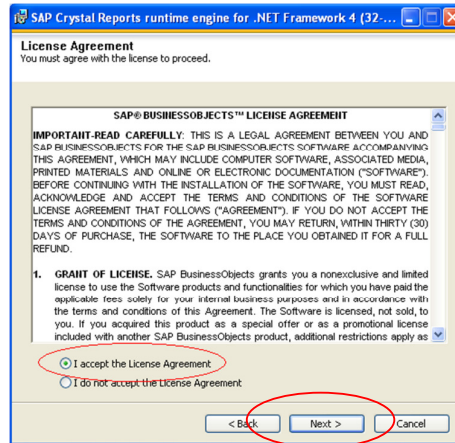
SAP Crystal Reports runtime engine for .NET Framework 4 (32-

License Agreement
You must agree with the license to proceed.

SAP® BUSINESSOBJECTS™ LICENSE AGREEMENT

IMPORTAINT-READ CAREFULLY: THIS IS A LEGAL AGREEMENT BETWEEN YOU AND SAP BUSINESSOBJECTS FOR THE SAP BUSINESSOBJECTS SOFTWARE ACCOMPANYING THIS AGREEMENT, WHICH MAY INCLUDE COMPUTER SOFTWARE, ASSOCIATED MEDIA, PRINTED MATERIALS AND ONLINE OR ELECTRONIC DOCUMENTATION ("SOFTWARE"). BEFORE CONTINUING WITH THE INSTALLATION OF THE SOFTWARE, YOU MUST READ, ACKNOWLEDGE AND ACCEPT THE TERMS AND CONDITIONS OF THE SOFTWARE LICENSE AGREEMENT THAT FOLLOWS ("AGREEMENT"). IF YOU DO NOT ACCEPT THE TERMS AND CONDITIONS OF THE AGREEMENT, YOU MAY RETURN, WITHIN THIRTY (30) DAYS OF PURCHASE, THE SOFTWARE TO THE PLACE YOU OBTAINED IT FOR A FULL REFUND.

1. GRANT OF LICENSE. SAP BusinessObjects grants you a nonexclusive and limited license to use the Software products and functionalities for which you have paid the applicable fees solely for your internal business purposes and in accordance with the terms and conditions of this Agreement. The Software is licensed, not sold, to you. If you acquired this product as a special offer or as a promotional license included with another SAP BusinessObjects product, additional restrictions apply as

I accept the License Agreement
I do not accept the License Agreement

< Back
Next >
Cancel